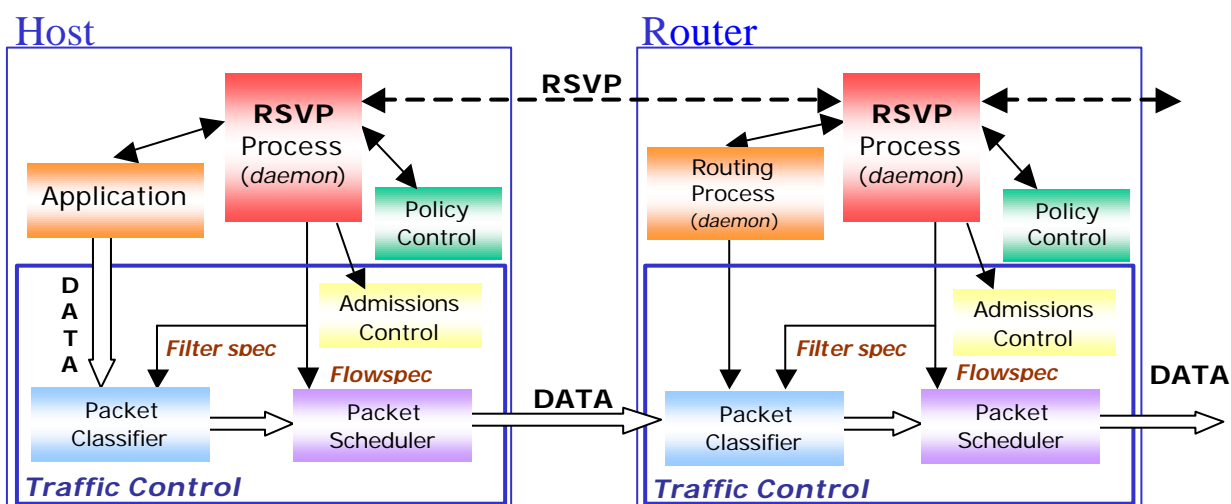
Host

RSVP

RSVP Process (daemon)

Application

Policy Control

DATA

Admissions Control

Filter spec

Flowspec

Packet Classifier

Packet Scheduler

Traffic Control

DATA

Router

Routing Process (daemon)

RSVP Process (daemon)

Policy Control

Admissions Control

Filter spec

Flowspec

Packet Classifier

Packet Scheduler

DATA

Traffic Control